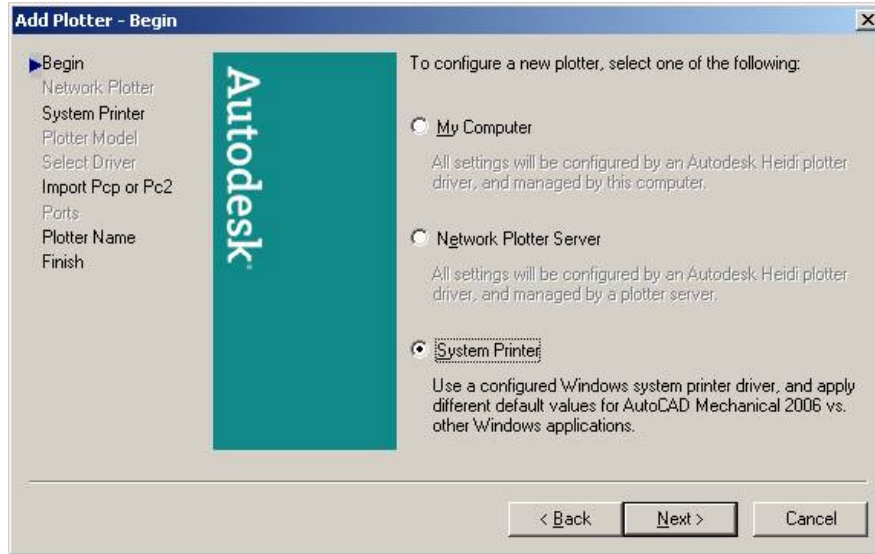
Add Plotter - Begin

Begin
Network Plotter
System Printer
Plotter Model
Select Driver
Import Pcp or Pc2
Ports
Plotter Name
Finish

Autodesk

To configure a new plotter, select one of the following:

My Computer

All settings will be configured by an Autodesk Heidi plotter driver, and managed by this computer.

Network Plotter Server

All settings will be configured by an Autodesk Heidi plotter driver, and managed by a plotter server.

System Printer

Use a configured Windows system printer driver, and apply different default values for AutoCAD Mechanical 2006 vs. other Windows applications.

< Back
Next >
Cancel